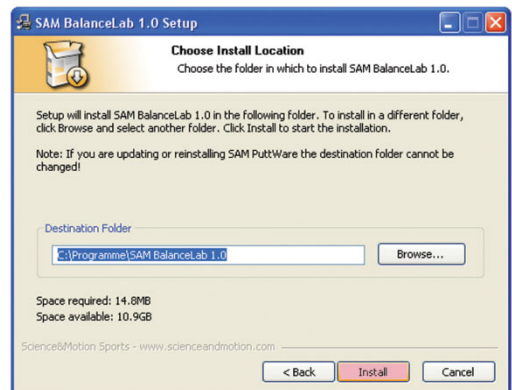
SAM BalanceLab 1.0 Setup

Choose Install Location
Choose the folder in which to install SAM BalanceLab 1.0.

Setup will install SAM BalanceLab 1.0 in the following folder. To install in a different folder, click Browse and select another folder. Click Install to start the installation.

Note: If you are updating or reinstalling SAM PuttWare the destination folder cannot be changed!

Destination Folder
C:\Programme\SAM BalanceLab 1.0
Browse...

Space required: 14.8MB
Space available: 10.9GB

Science&Motion Sports - www.scienceandmotion.com

< Back
Install
Cancel